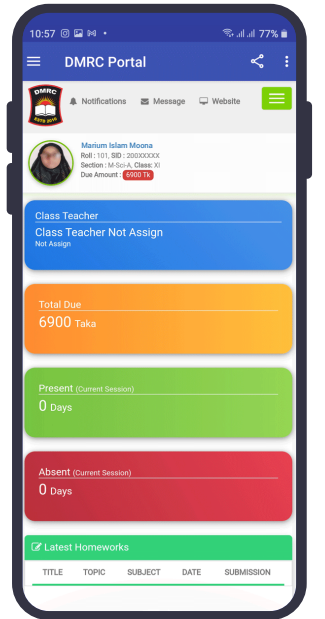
10:57 77%

DMRC Portal

DMRC ESTD 2010

Notifications Message Website

Marium Islam Moona
Roll : 101, SID : 200XXXXX
Section : M-Sci-A, Class: XI
Due Amount : 6900 Tk

Class Teacher
Class Teacher Not Assign
Not Assign

Total Due
6900 Taka

Present (Current Session)
0 Days

Absent (Current Session)
0 Days

Latest Homeworks

| TITLE | TOPIC | SUBJECT | DATE | SUBMISSION |
|---|---|---|---|---|